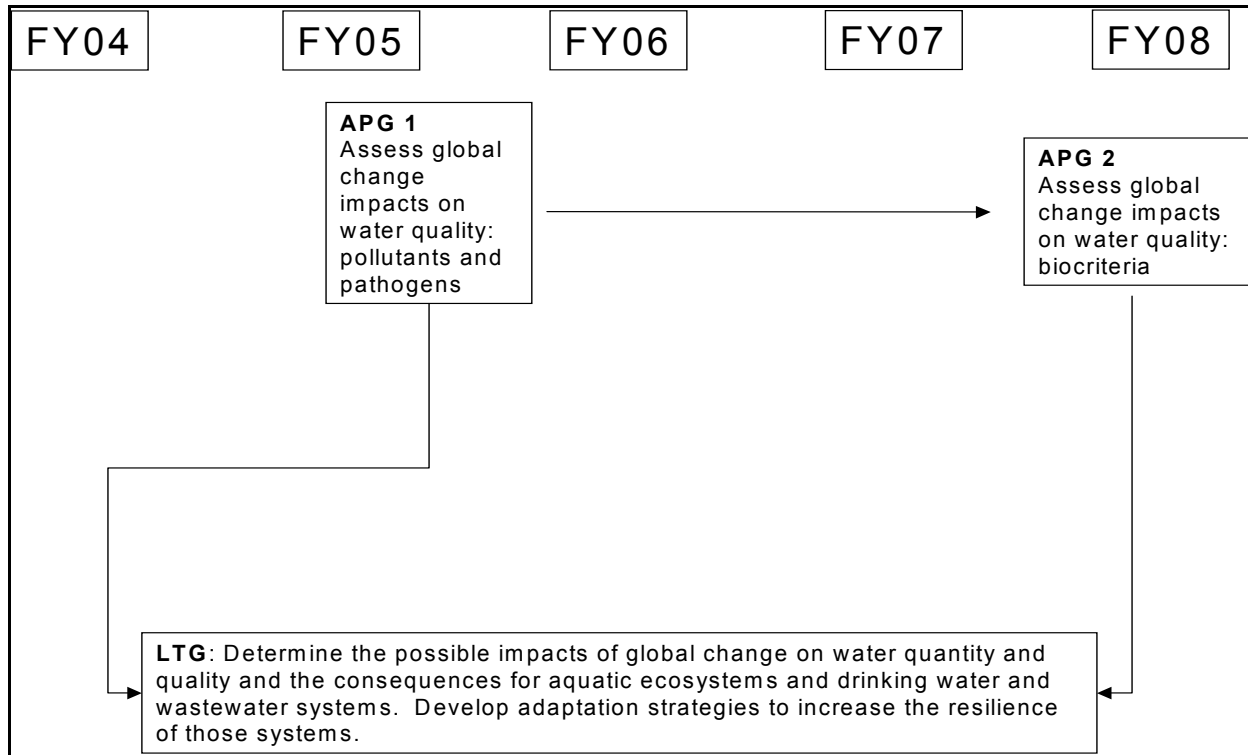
FY04

FY05

FY06

FY07

FY08

**APG 1**
Assess global change impacts on water quality: pollutants and pathogens

**APG 2**
Assess global change impacts on water quality: biocriteria

**LTG**: Determine the possible impacts of global change on water quantity and quality and the consequences for aquatic ecosystems and drinking water and wastewater systems. Develop adaptation strategies to increase the resilience of those systems.